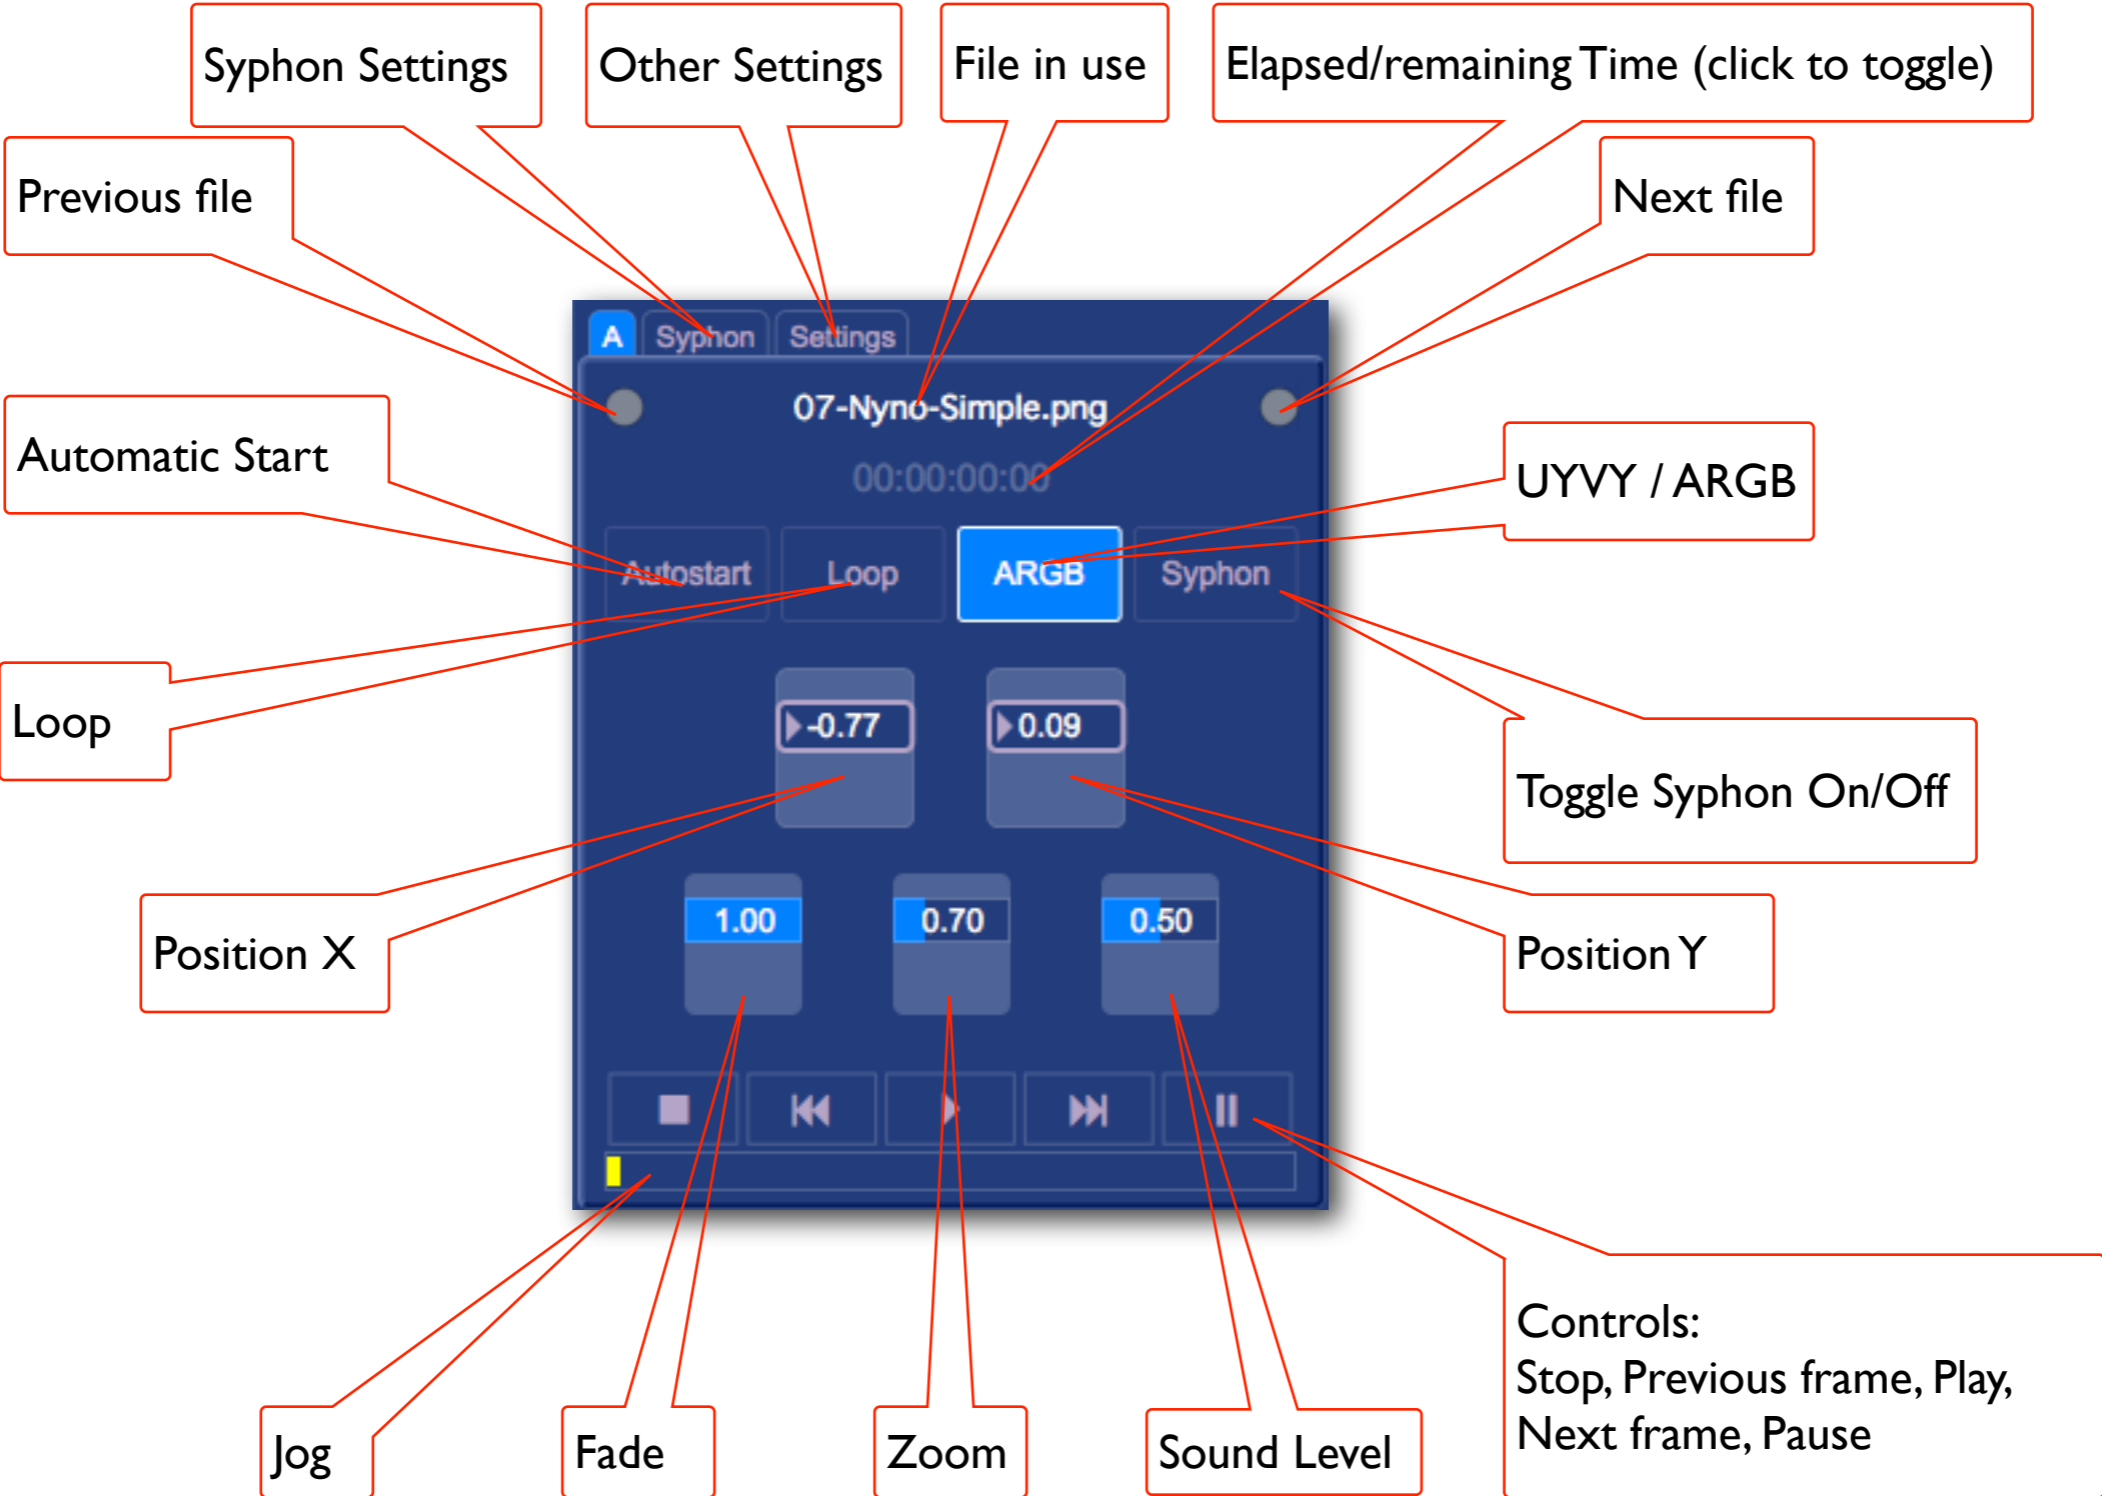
Syphon Settings

Other Settings

File in use

Elapsed/remaining Time (click to toggle)

Previous file

Next file

A Syphon Settings

07-Nyno-Simple.png

00:00:00:00

Automatic Start

UYVY / ARGB

Autostart Loop ARGB Syphon

Loop

-0.77

0.09

Toggle Syphon On/Off

Position X

1.00

0.70

0.50

Position Y

Controls:
Stop, Previous frame, Play, Next frame, Pause

Jog

Fade

Zoom

Sound Level